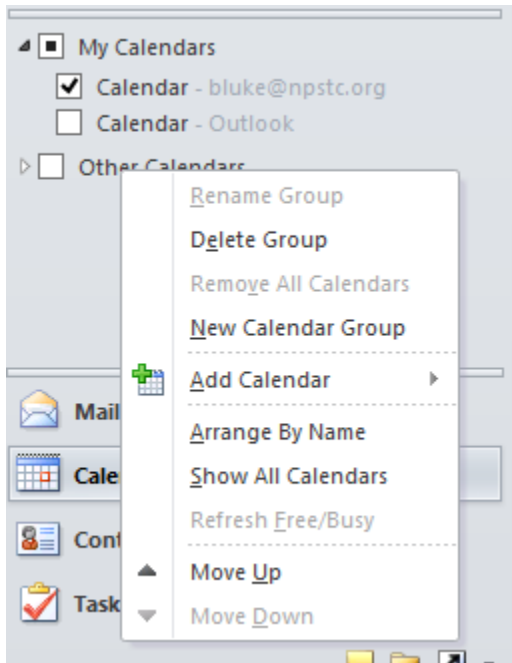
My Calendars

Calendar - bluke@npstc.org

Calendar - Outlook

Other Calendars

Rename Group

Delete Group

Remove All Calendars

New Calendar Group

Add Calendar

Arrange By Name

Show All Calendars

Refresh Free/Busy

Move Up

Move Down

Mail

Cale

Cont

Task